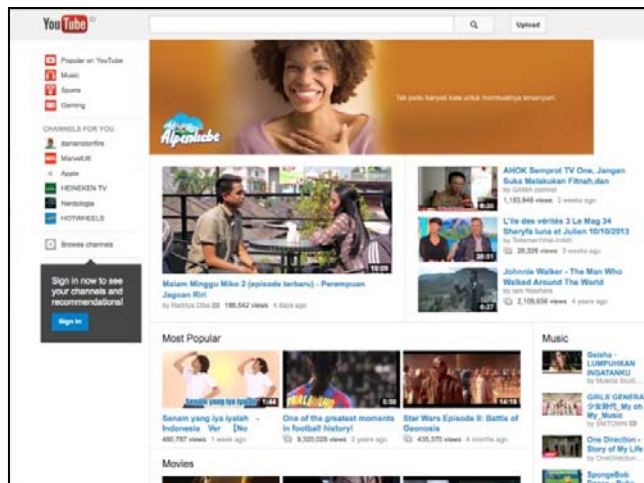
YouTube

Upload

Popular on YouTube
Music
Sports
Gaming

CHANNELS FOR YOU
danianstonfire
MarvelUK
Apple
HEINEKEN TV
Nerdologia
HOTWHEELS

Browse channels

Sign in now to see your channels and recommendations!

Sign in

Tak perlu banyak kata untuk membuatnya tersenyum.

Alpenliebe

10:09
Malam Minggu Miko 2 (episode terbaru) - Perempuan Jagoan Riri
by Raditya Dika 186,542 views 4 days ago

AHOK Semprot TV One, Jangan Suka Melakukan Fitnah.dan
by GAMA comma
1,193,846 views 2 weeks ago

L'île des vérités 3 La Mag 24 Sheryfa luna et Julien 10/10/2013
by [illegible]
26,326 views 3 weeks ago

Johnnie Walker - The Man Who Walked Around The World
by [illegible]
2,109,656 views 4 years ago

Most Popular

Senam yang iya iyalah - Indonesia Ver [No
490,797 views 1 week ago

One of the greatest moments in football history!
6,520,026 views 2 years ago

Star Wars Episode II: Battle of Geonosis
435,370 views 4 months ago

Music

Gelsha - LUMPUHKAN INGATANKU
by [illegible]

GIRLS' GENERATION 少女時代_My oh My_Music
by SMTOWN

One Direction - Story of My Life
by OneDirection

SpongeBob

Movies